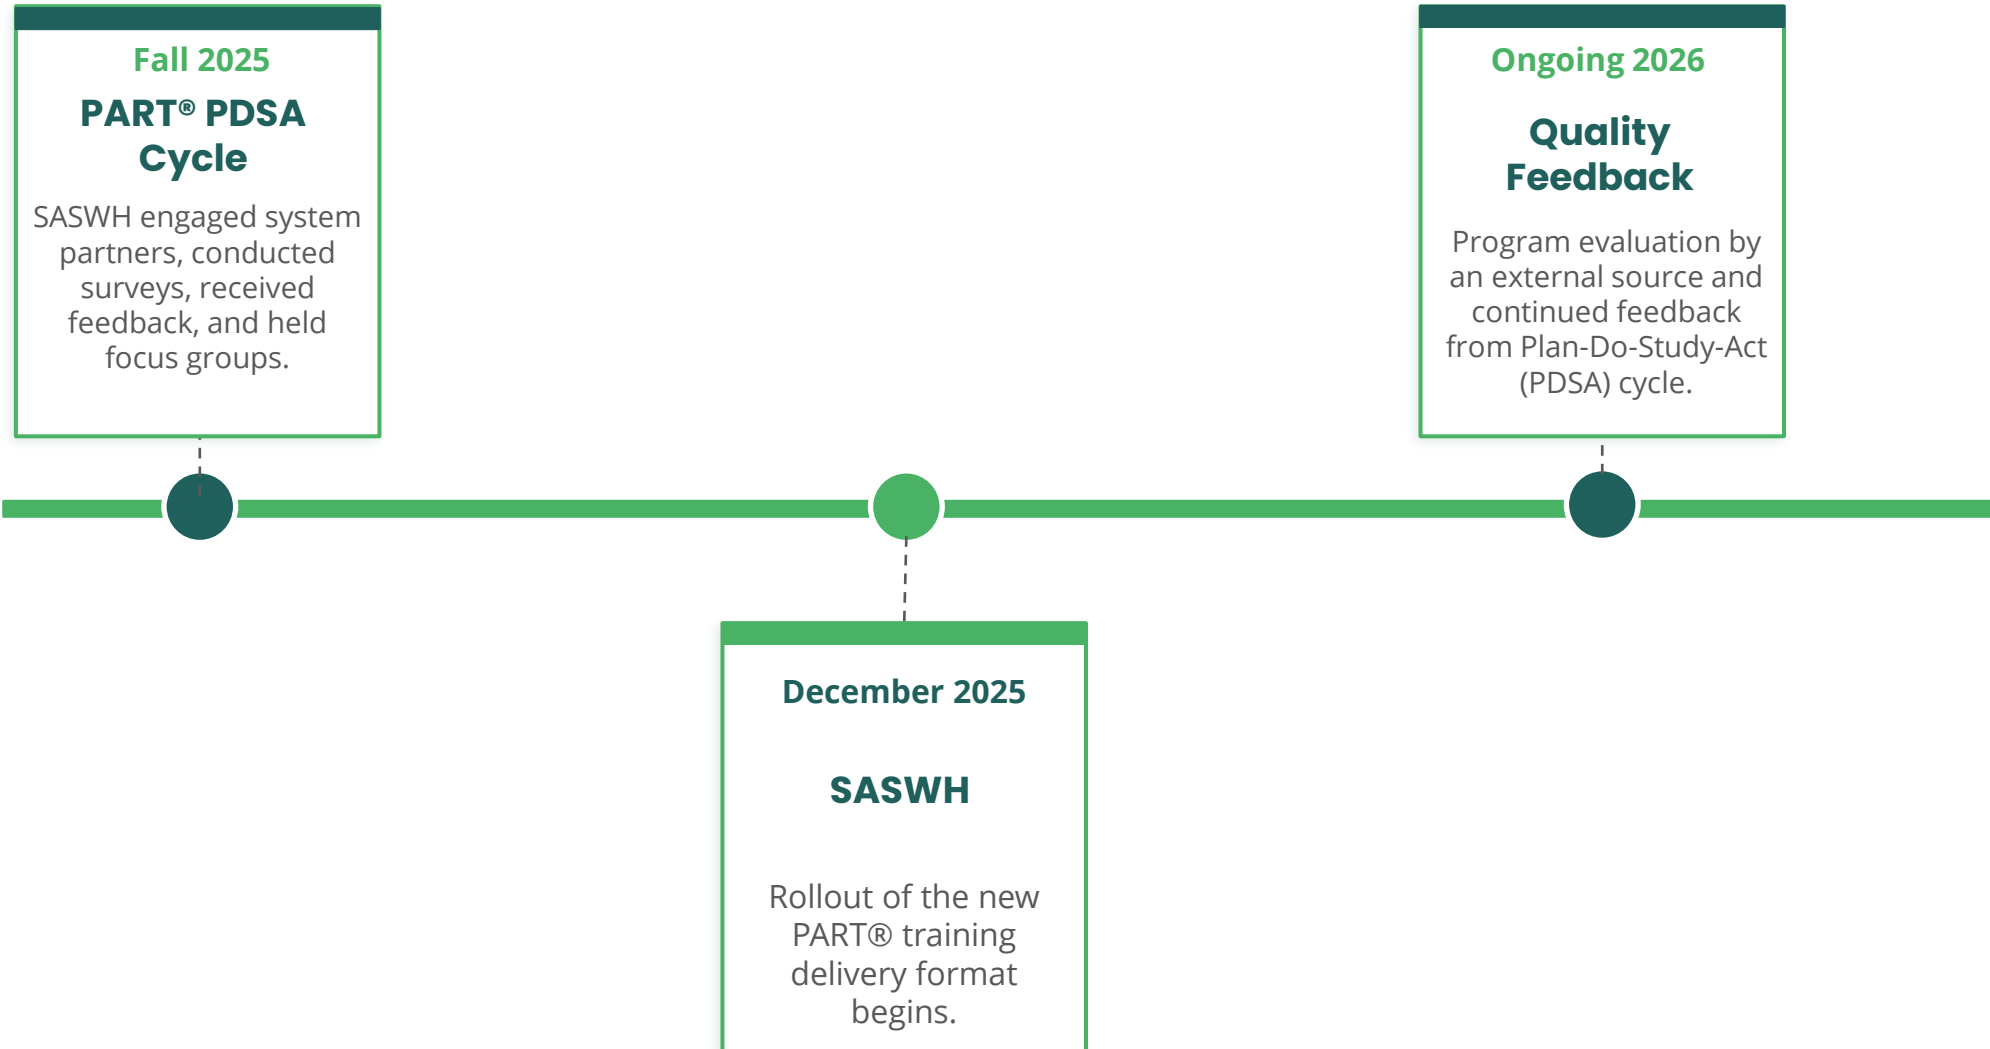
Fall 2025

PART® PDSA Cycle

SASWH engaged system partners, conducted surveys, received feedback, and held focus groups.

Ongoing 2026

Quality Feedback

Program evaluation by an external source and continued feedback from Plan-Do-Study-Act (PDSA) cycle.

December 2025

SASWH

Rollout of the new PART® training delivery format begins.